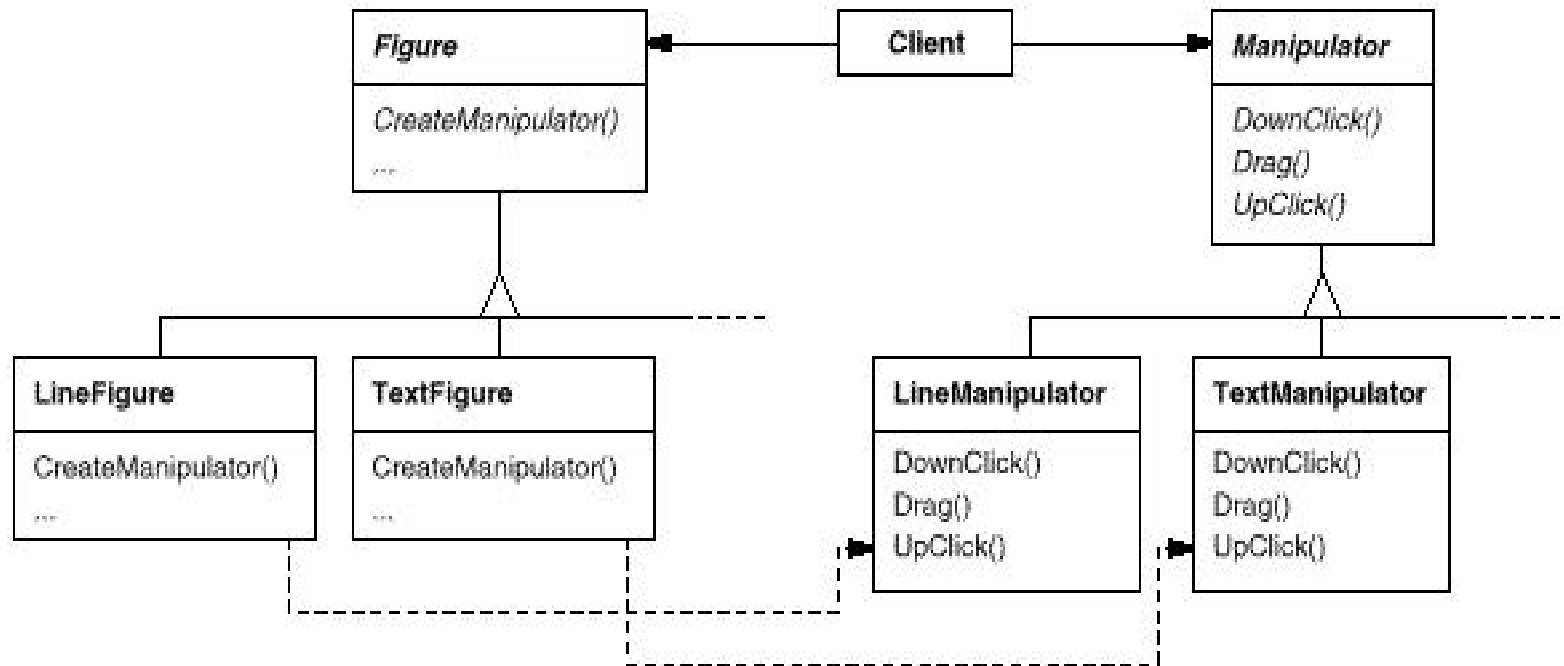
Figure

CreateManipulator()

...

Client

Manipulator

DownClick()
Drag()
UpClick()

LineFigure

CreateManipulator()

...

TextFigure

CreateManipulator()

...

LineManipulator

DownClick()
Drag()
UpClick()

TextManipulator

DownClick()
Drag()
UpClick()